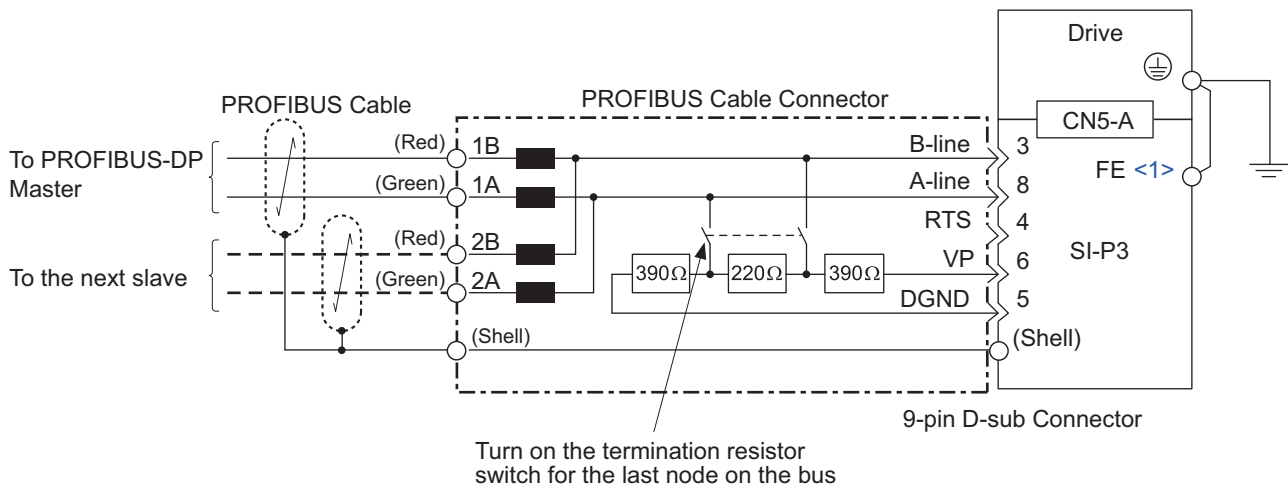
Drive

PROFIBUS Cable

PROFIBUS Cable Connector

CN5-A

To PROFIBUS-DP Master

(Red) 1B

B-line 3

FE <1>

(Green) 1A

A-line 8

RTS 4

(Red) 2B

VP 6

SI-P3

To the next slave

(Green) 2A

$390\Omega$ $220\Omega$ $390\Omega$

DGND 5

(Shell)

(Shell)

9-pin D-sub Connector

Turn on the termination resistor switch for the last node on the bus